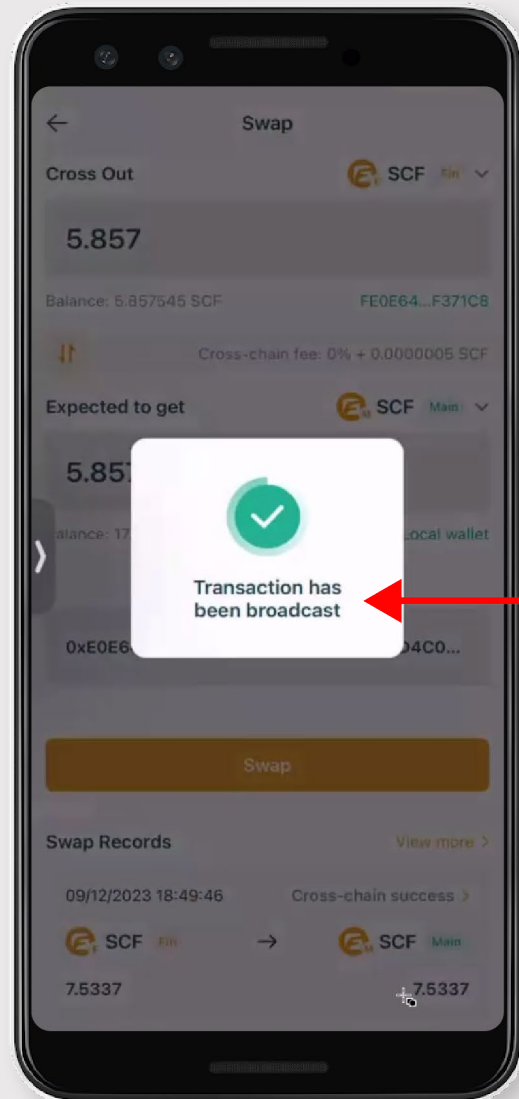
Swap

Cross Out

SCF Fin

5.857

Balance: 5.857545 SCF

FE0E64...F371C8

Cross-chain fee: 0% + 0.0000005 SCF

Expected to get

SCF Main

5.857

alance: 17

Local wallet

0xE0E6

04C0...

Transaction has been broadcast

Swap

Swap Records

View more >

09/12/2023 18:49:46

Cross-chain success >

SCF Fin

→

SCF Main

7.5337

7.5337